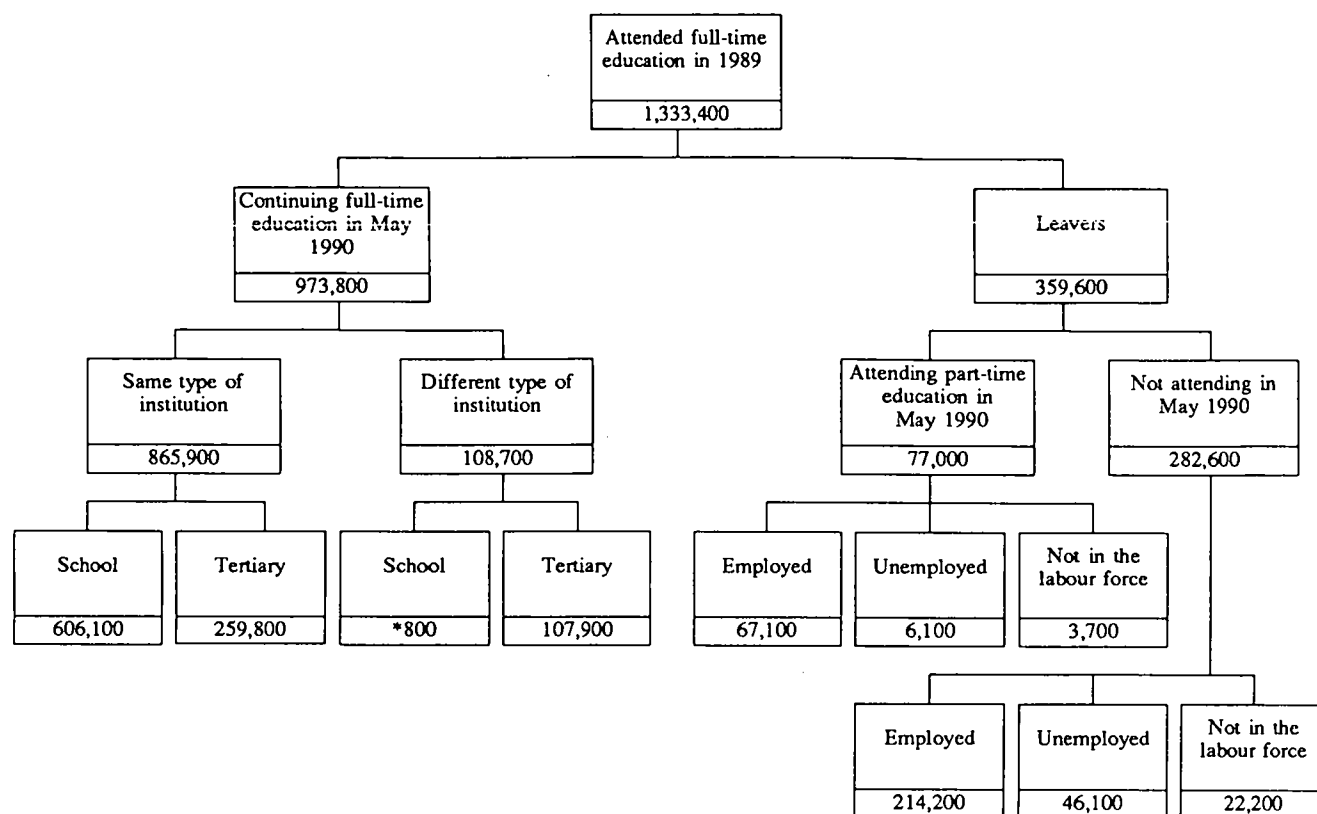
Attended full-time education in 1989
1,333,400

Continuing full-time education in May 1990
973,800

Leavers
359,600

Same type of institution
865,900

Different type of institution
108,700

Attending part-time education in May 1990
77,000

Not attending in May 1990
282,600

School
606,100

Tertiary
259,800

School
*800

Tertiary
107,900

Employed
67,100

Unemployed
6,100

Not in the labour force
3,700

Employed
214,200

Unemployed
46,100

Not in the labour force
22,200